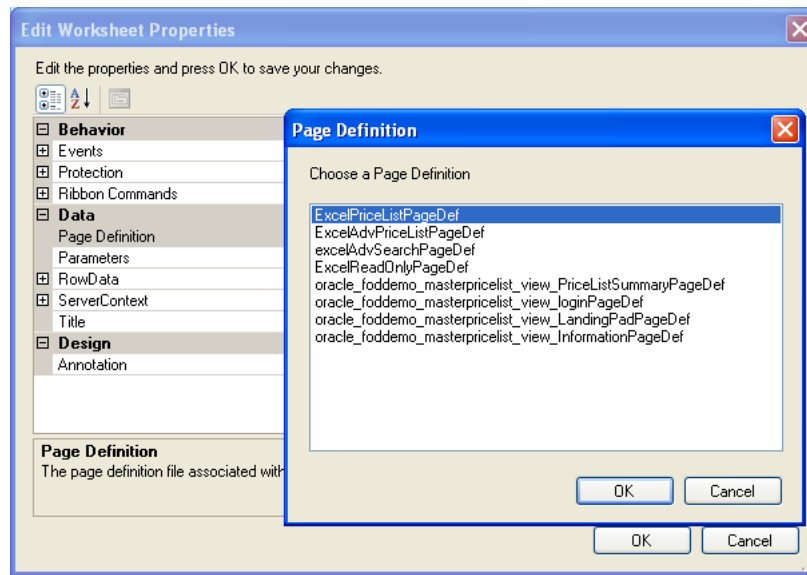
Edit Worksheet Properties

Edit the properties and press OK to save your changes.

Behavior
Events
Protection
Ribbon Commands
Data
Page Definition
Parameters
RowData
ServerContext
Title
Design
Annotation

Page Definition
The page definition file associated with

Page Definition

Choose a Page Definition

ExcelPriceListPageDef
ExcelAdvPriceListPageDef
excelAdvSearchPageDef
ExcelReadOnlyPageDef
oracle_foddemo_masterpricelist_view_PriceListSummaryPageDef
oracle_foddemo_masterpricelist_view_loginPageDef
oracle_foddemo_masterpricelist_view_LandingPadPageDef
oracle_foddemo_masterpricelist_view_InformationPageDef

OK Cancel

OK Cancel